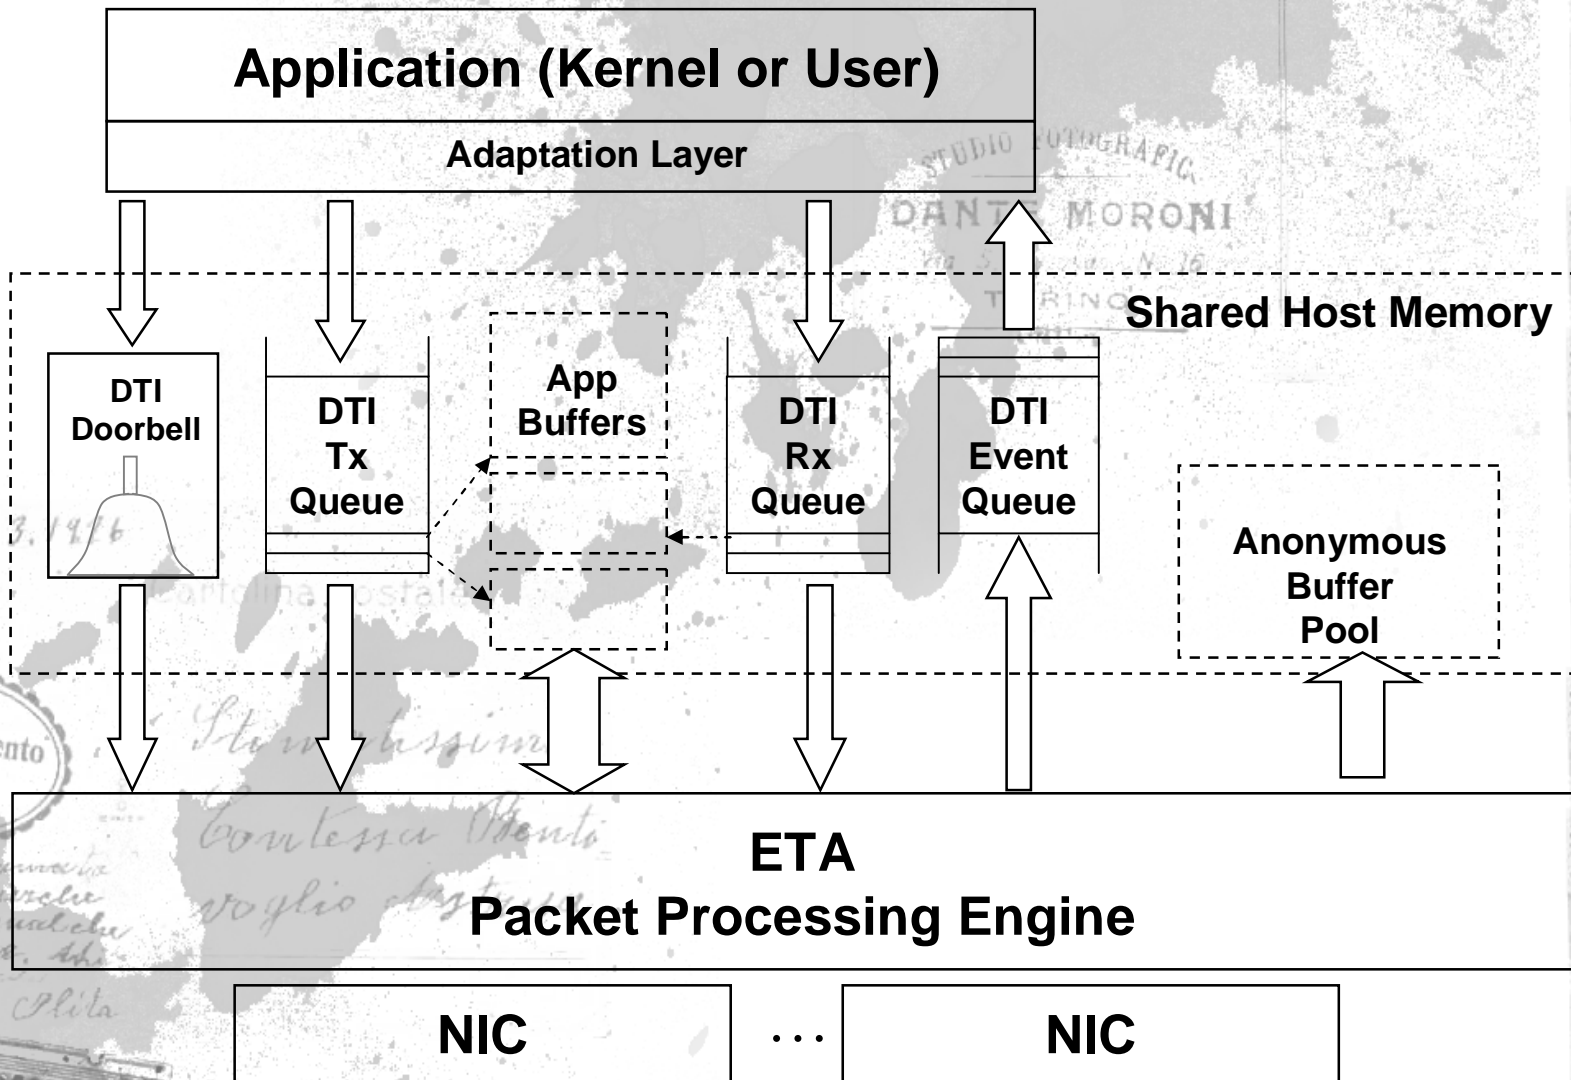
Application (Kernel or User)

Adaptation Layer

STUDIO FOTOGRAFIC DANTE MORONI

Shared Host Memory

DTI Doorbell

DTI Tx Queue

App Buffers

DTI Rx Queue

DTI Event Queue

Anonymous Buffer Pool

ETA Packet Processing Engine

NIC

. . .

NIC